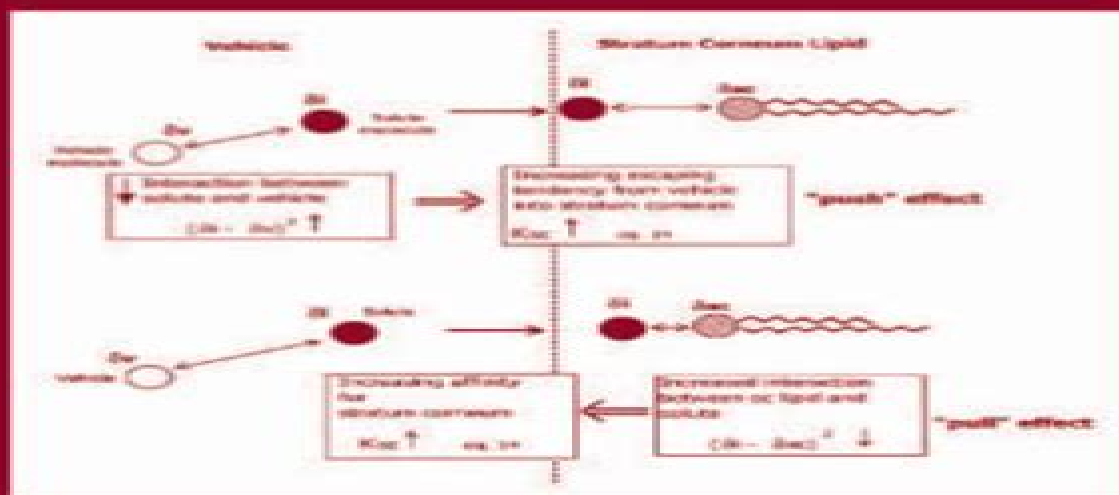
Vehicle

Stratum Corneum Lipid

$\delta i$

Solute molecule

$\delta v$

Vehicle molecule

$\delta sc$

Interaction between solute and vehicle

$(\delta i - \delta v)^2$ ↑

Increasing escaping tendency from vehicle into stratum corneum

Ksc ↑ eq. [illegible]

"push" effect

$\delta i$ Solute

$\delta v$

Vehicle

$\delta i$

$\delta sc$

Increasing affinity for stratum corneum

Ksc ↑ eq. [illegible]

Increased interaction between sc lipid and solute

$(\delta i - \delta sc)^2$ ↓

"pull" effect